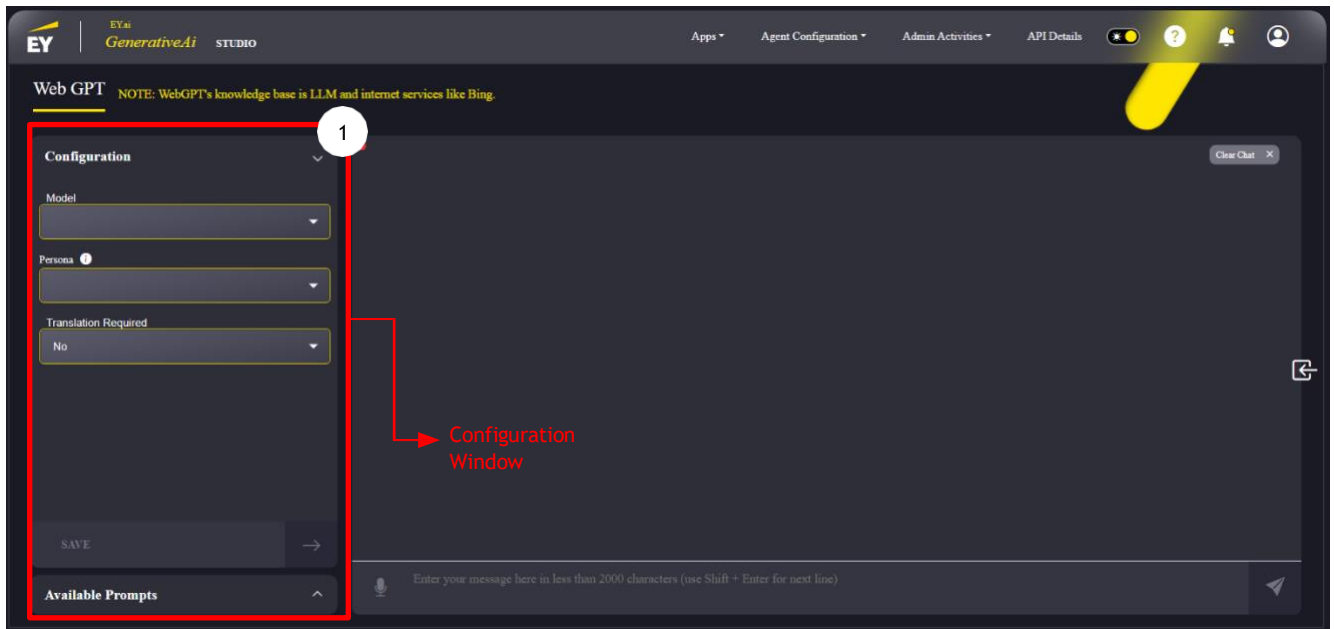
EY EY.ai GenerativeAi STUDIO

Apps Agent Configuration Admin Activities API Details

Web GPT NOTE: WebGPT's knowledge base is LLM and internet services like Bing.

1

Configuration

Model

Persona

Translation Required

No

SAVE

Available Prompts

Clear Chat ×

Configuration Window

Enter your message here in less than 2000 characters (use Shift + Enter for next line)